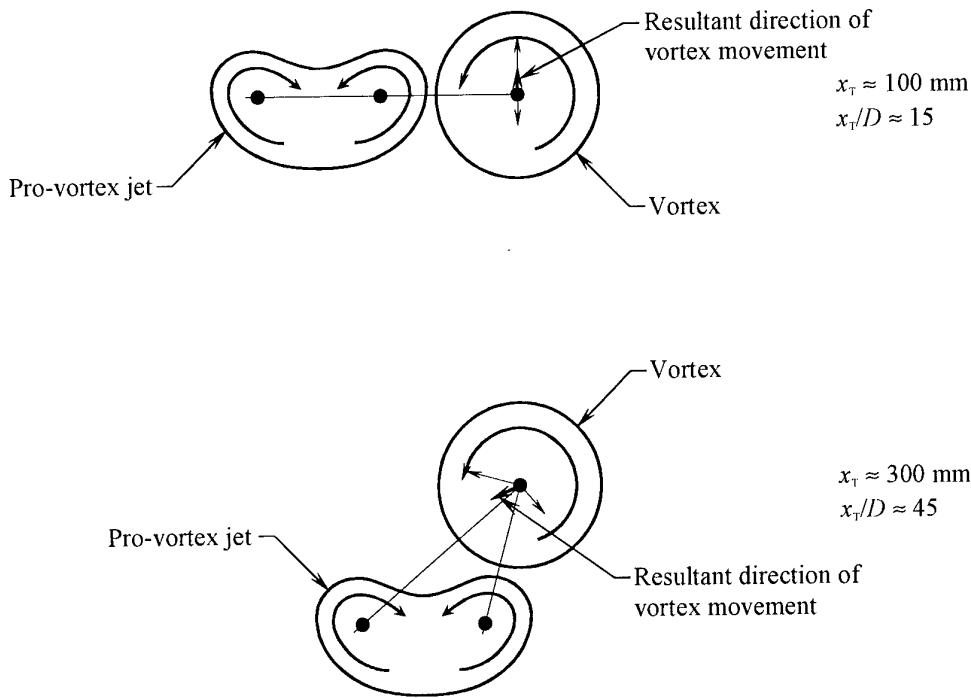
Resultant direction of vortex movement

$x_T \approx 100$ mm
$x_T/D \approx 15$

Pro-vortex jet

Vortex

Vortex

$x_T \approx 300$ mm
$x_T/D \approx 45$

Pro-vortex jet

Resultant direction of vortex movement